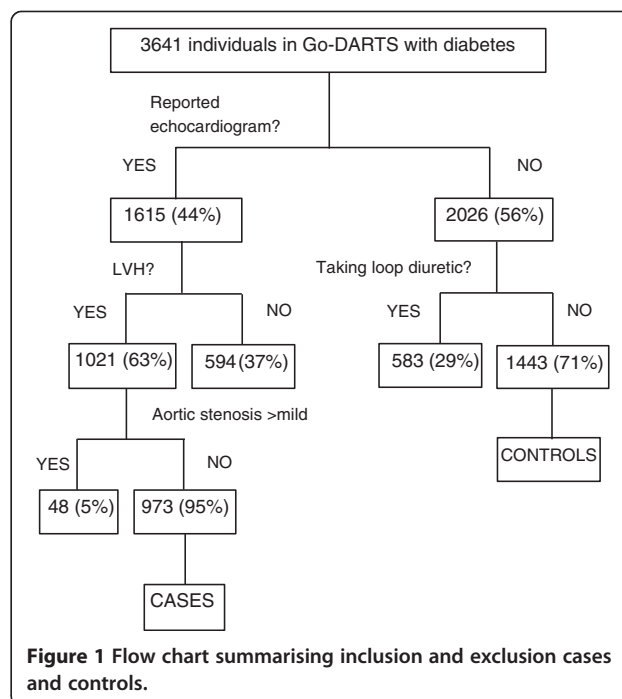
3641 individuals in Go-DARTS with diabetes

Reported echocardiogram?

YES

NO

1615 (44%)

2026 (56%)

LVH?

Taking loop diuretic?

YES

NO

YES

NO

1021 (63%)

594 (37%)

583 (29%)

1443 (71%)

Aortic stenosis >mild

CONTROLS

YES

NO

48 (5%)

973 (95%)

CASES

**Figure 1** Flow chart summarising inclusion and exclusion cases and controls.